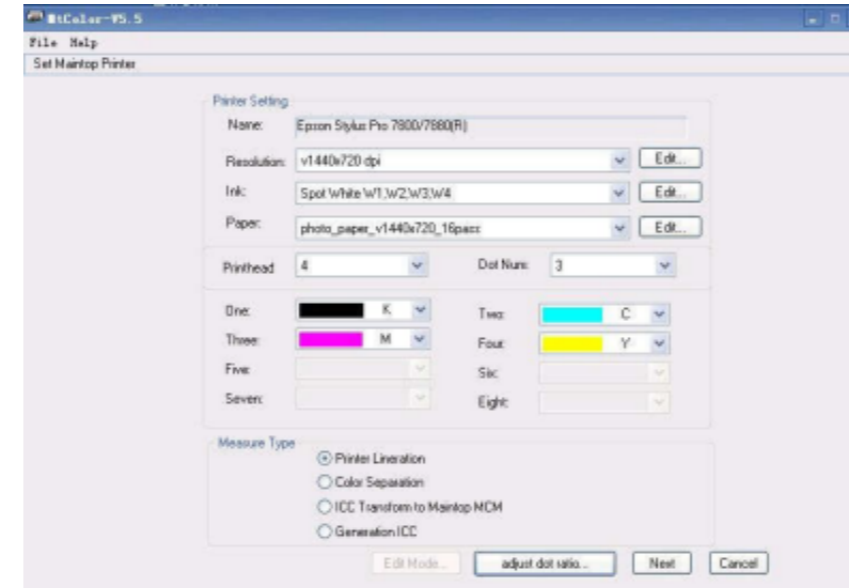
MtColor-V5.5

File Help

Set Maintop Printer

Printer Setting

Name: Epson Stylus Pro 7800/7880(R)

Resolution: v1440x720 dpi Edit...

Ink: Spot White W1,W2,W3,W4 Edit...

Paper: photo_paper_v1440x720_16pass Edit...

Printhead 4 Dot Num: 3

One: K Two: C

Three: M Four: Y

Five: Six:

Seven: Eight:

Measure Type

Printer Lineration

Color Separation

ICC Transform to Maintop MCM

Generation ICC

Edit Mode... adjust dot ratio... Next Cancel